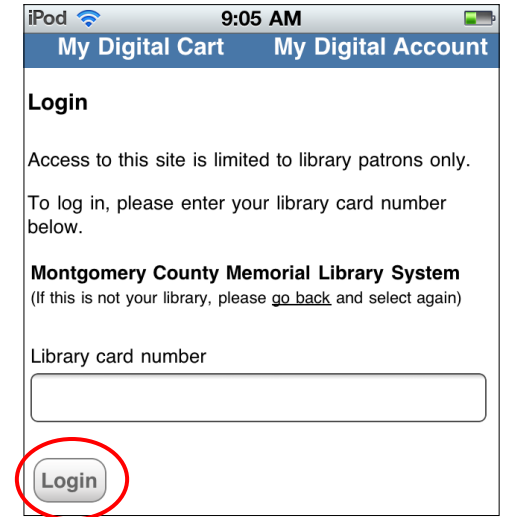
iPod 9:05 AM

My Digital Cart My Digital Account

Login

Access to this site is limited to library patrons only.

To log in, please enter your library card number below.

Montgomery County Memorial Library System
(If this is not your library, please go back and select again)

Library card number

Login